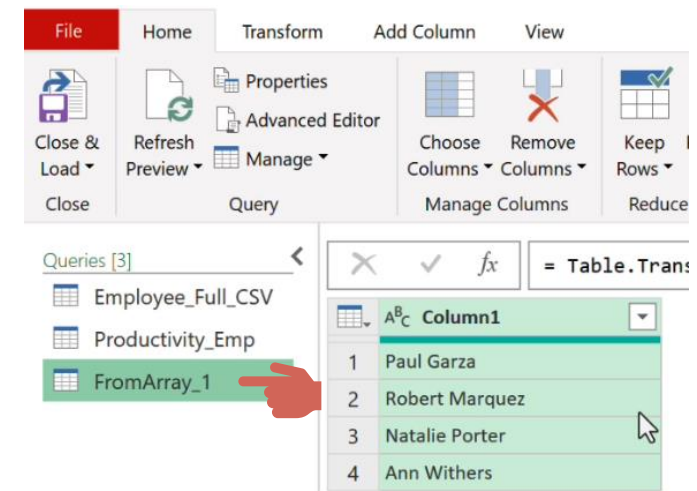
File Home Transform Add Column View

Close & Load ▾
Close

Refresh Preview ▾
Properties
Advanced Editor
Manage ▾
Query

Choose Columns ▾
Remove Columns ▾
Manage Columns

Keep Rows ▾
Reduce

Queries [3]
Employee_Full_CSV
Productivity_Emp
FromArray_1

$f x$
= Table.Trans

| | $A^B C$ Column1 |
|---|---|
| 1 | Paul Garza |
| 2 | Robert Marquez |
| 3 | Natalie Porter |
| 4 | Ann Withers |